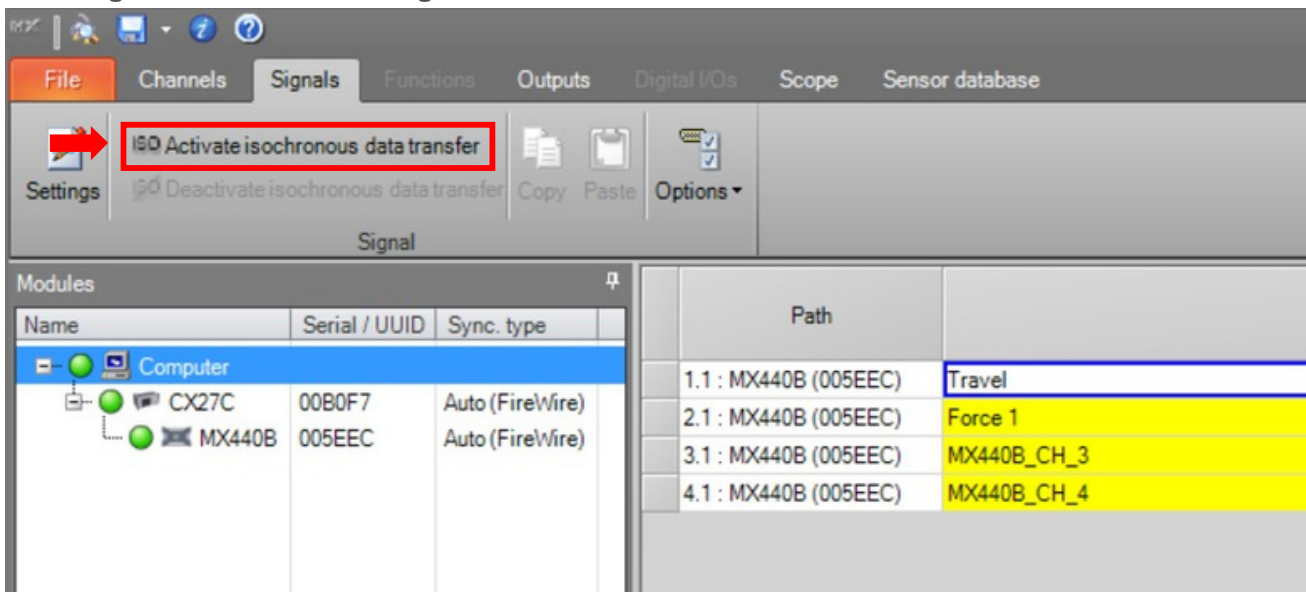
File Channels Signals Functions Outputs Digital I/Os Scope Sensor database

Settings

ISO Activate isochronous data transfer

ISO Deactivate isochronous data transfer

Copy Paste Options ▾

Signal

Modules

| Name | Serial / UUID | Sync. type |
|---|---|---|
| Computer | | |
| CX27C | 00B0F7 | Auto (FireWire) |
| MX440B | 005EEC | Auto (FireWire) |

| Path | |
|---|---|
| 1.1 : MX440B (005EEC) | Travel |
| 2.1 : MX440B (005EEC) | Force 1 |
| 3.1 : MX440B (005EEC) | MX440B_CH_3 |
| 4.1 : MX440B (005EEC) | MX440B_CH_4 |